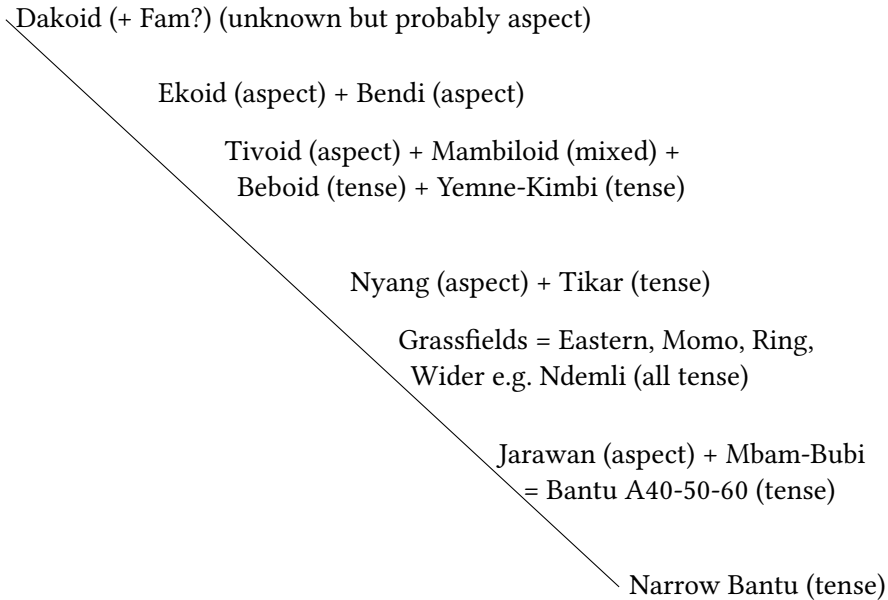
Dakoid (+ Fam?) (unknown but probably aspect)

Ekoid (aspect) + Bendi (aspect)

Tivoid (aspect) + Mambiloid (mixed) + Beboid (tense) + Yemne-Kimbi (tense)

Nyang (aspect) + Tikar (tense)

Grassfields = Eastern, Momo, Ring, Wider e.g. Ndemli (all tense)

Jarawan (aspect) + Mbam-Bubi = Bantu A40-50-60 (tense)

Narrow Bantu (tense)